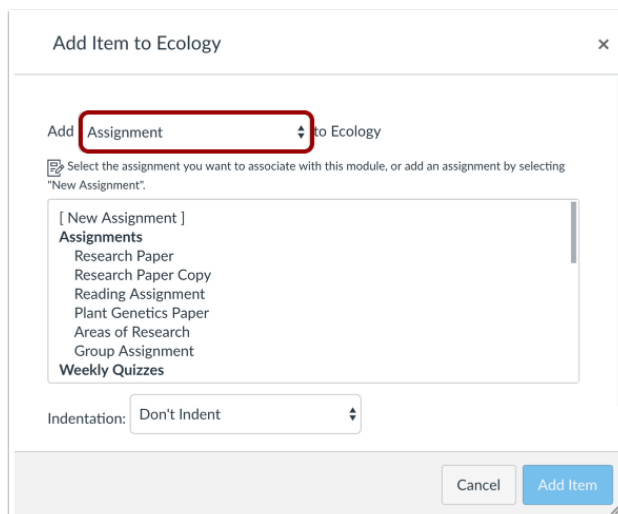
Add Item to Ecology

×

Add Assignment to Ecology

Select the assignment you want to associate with this module, or add an assignment by selecting "New Assignment".

[ New Assignment ]
**Assignments**
Research Paper
Research Paper Copy
Reading Assignment
Plant Genetics Paper
Areas of Research
Group Assignment
**Weekly Quizzes**

Indentation: Don't Indent

Cancel

Add Item